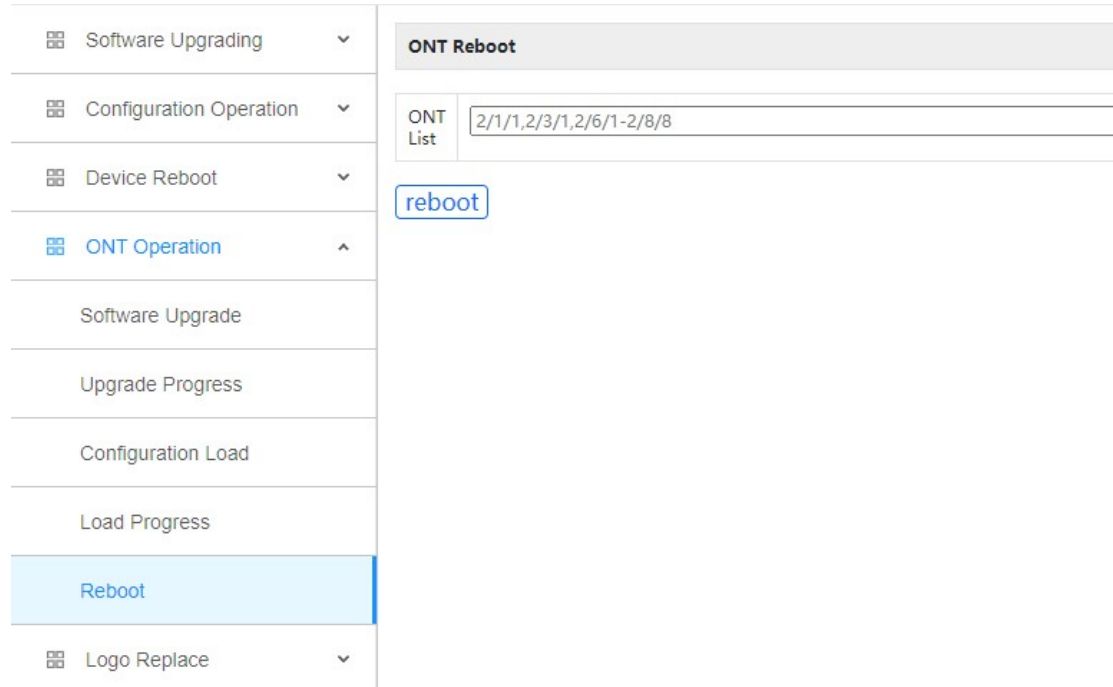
Software Upgrading

Configuration Operation

Device Reboot

ONT Operation

Software Upgrade

Upgrade Progress

Configuration Load

Load Progress

Reboot

Logo Replace

ONT Reboot

ONT List 2/1/1,2/3/1,2/6/1-2/8/8

reboot